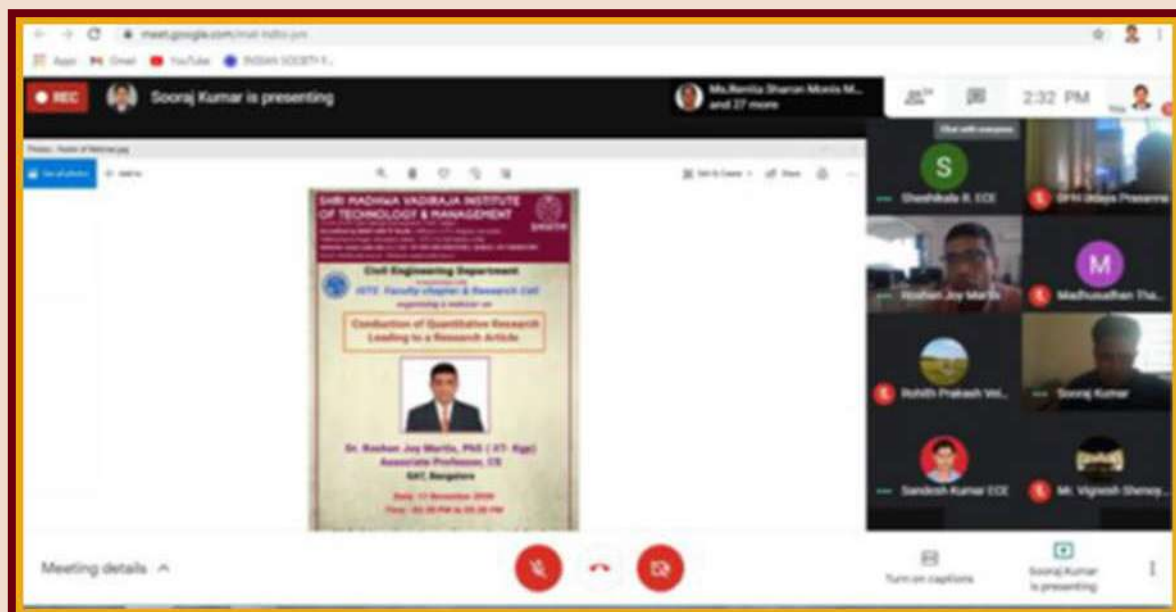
meet.google.com/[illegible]

Apps Gmail YouTube INDIAN SOCIETY F...

REC

Sooraj Kumar is presenting

Ms.Benita Sharon Monis M... and 27 more

2:32 PM

Chat with everyone

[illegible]

SHRI MADHWA VADIRAJA INSTITUTE OF TECHNOLOGY & MANAGEMENT

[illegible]

Civil Engineering Department

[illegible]

ISTE Faculty chapter & Research Cell

organizing a webinar on

Conduction of Quantitative Research Leading to a Research Article

Dr. Roshan Joy Martis, PhD ( IIT- Kgp)

Associate Professor, CS

SAIT, Bangalore

Date: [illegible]

Time: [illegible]

S

Sheshikala R. ECE

BFM Udaya Prasanna

Roshan Joy Martis

M

Madhusudhan Tha...

Rohith Prakash Vol...

Sooraj Kumar

Sandesh Kumar ECE

Mr. Vignesh Shenoy...

Meeting details

Turn on captions

Sooraj Kumar is presenting